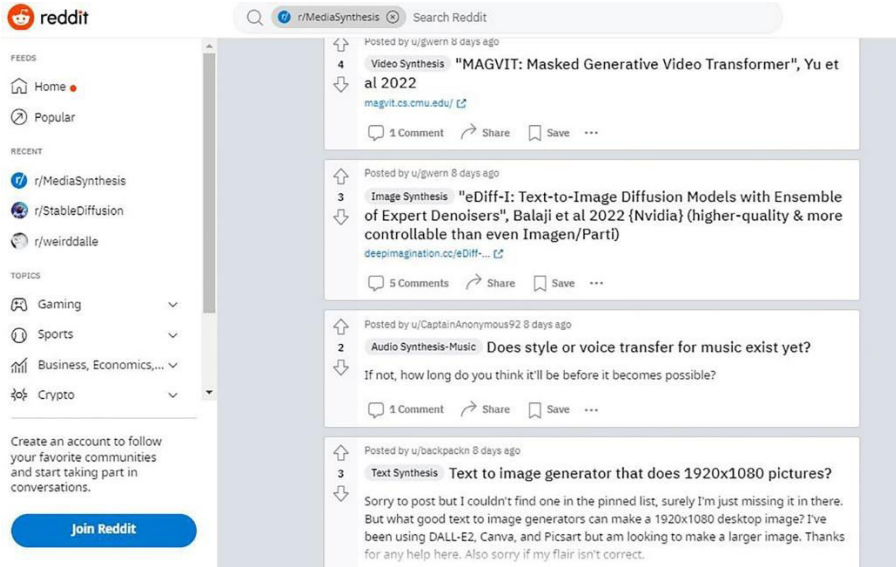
reddit

r/MediaSynthesis Search Reddit

FEEDS

Home

Popular

RECENT

r/MediaSynthesis

r/StableDiffusion

r/weirddalle

TOPICS

Gaming

Sports

Business, Economics,...

Crypto

Create an account to follow your favorite communities and start taking part in conversations.

Join Reddit

Posted by u/gwern 8 days ago

4

Video Synthesis "MAGVIT: Masked Generative Video Transformer", Yu et al 2022

magvit.cs.cmu.edu/

1 Comment Share Save ...

Posted by u/gwern 8 days ago

3

Image Synthesis "eDiff-I: Text-to-Image Diffusion Models with Ensemble of Expert Denoisers", Balaji et al 2022 {Nvidia} (higher-quality & more controllable than even Imagen/Parti)

deepimagination.cc/eDiff-...

5 Comments Share Save ...

Posted by u/CaptainAnonymous92 8 days ago

2

Audio Synthesis-Music Does style or voice transfer for music exist yet?

If not, how long do you think it'll be before it becomes possible?

1 Comment Share Save ...

Posted by u/backpackn 8 days ago

3

Text Synthesis Text to image generator that does 1920x1080 pictures?

Sorry to post but I couldn't find one in the pinned list, surely I'm just missing it in there. But what good text to image generators can make a 1920x1080 desktop image? I've been using DALL-E2, Canva, and Picsart but am looking to make a larger image. Thanks for any help here. Also sorry if my flair isn't correct.